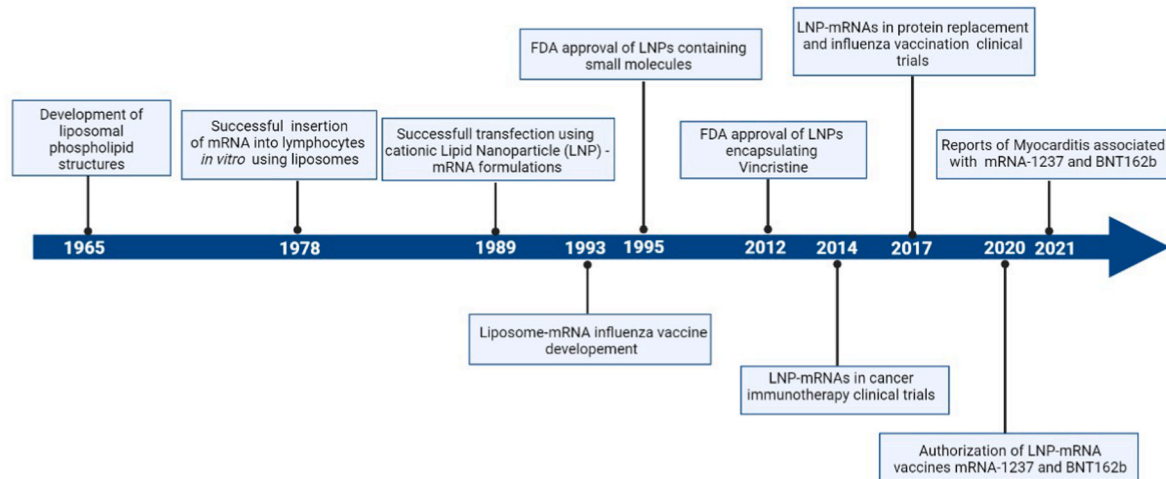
Development of liposomal phospholipid structures

Successful insertion of mRNA into lymphocytes *in vitro* using liposomes

Successfull transfection using cationic Lipid Nanoparticle (LNP) - mRNA formulations

FDA approval of LNPs containing small molecules

FDA approval of LNPs encapsulating Vincristine

LNP-mRNAs in protein replacement and influenza vaccination clinical trials

Reports of Myocarditis associated with mRNA-1237 and BNT162b

1965

1978

1989

1993

1995

2012

2014

2017

2020

2021

Liposome-mRNA influenza vaccine developement

LNP-mRNAs in cancer immunotherapy clinical trials

Authorization of LNP-mRNA vaccines mRNA-1237 and BNT162b